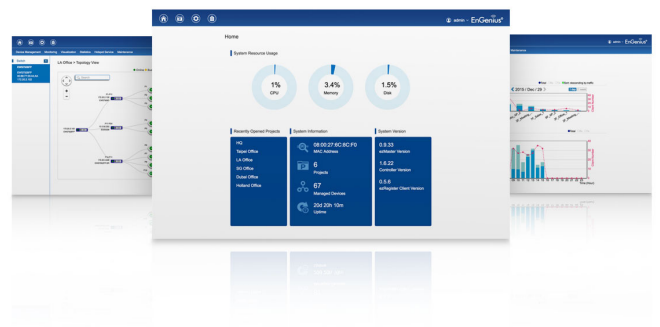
admin EnGenius

Home

System Resource Usage

1%
CPU

3.4%
Memory

1.5%
Disk

Recently Opened Projects

HQ
Taipei Office
LA Office
SG Office
Dubai Office
Holland Office

System Information

08:00:27:6C:8C:F0
MAC Address

6
Projects

67
Managed Devices

20d 20h 10m
Uptime

System Version

0.9.33
ezMaster Version

1.6.22
Controller Version

0.5.6
ezRegister Client Version

LA Office > Topology View

2015 / Dec / 29

admin EnGenius